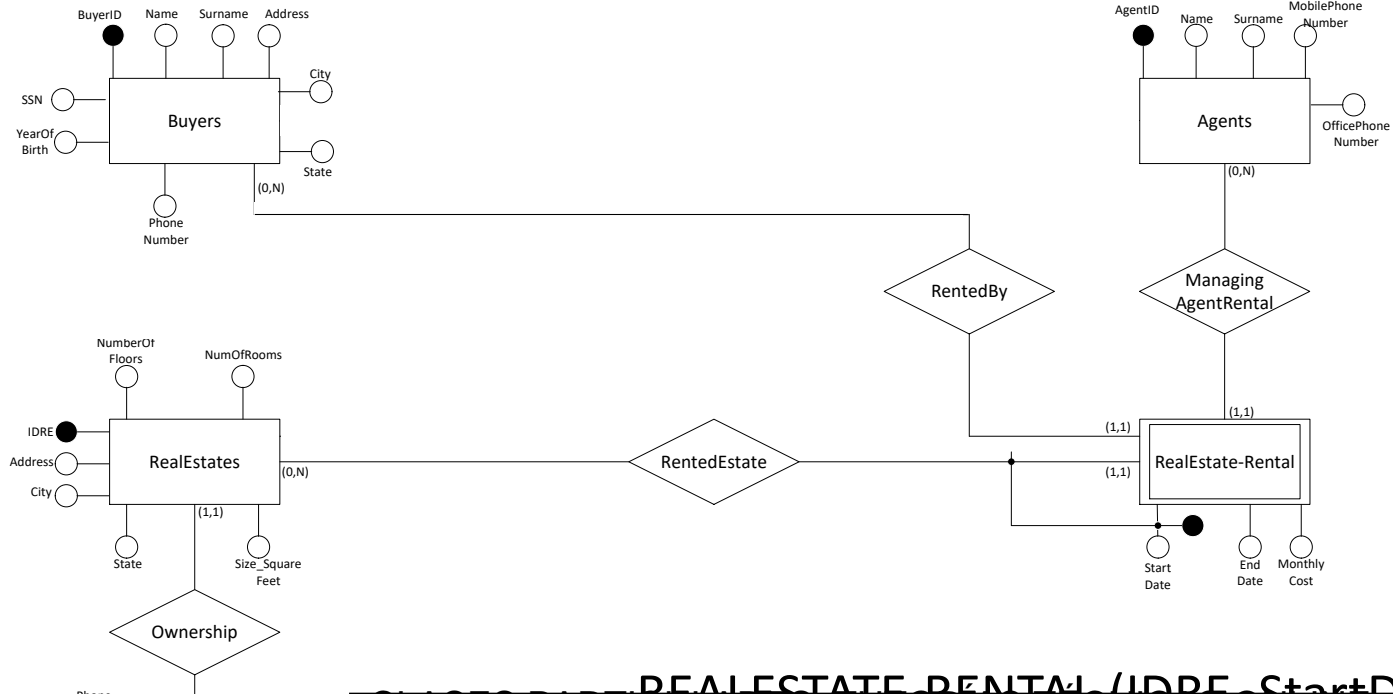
BuyerID
Name
Surname
Address
City
SSN
YearOf Birth
Buyers
State
(0,N)
Phone Number

AgentID
Name
Surname
MobilePhone Number
Agents
OfficePhone Number
(0,N)

RentedBy
Managing AgentRental

NumberOf Floors
NumOfRooms
IDRE
Address
City
RealEstates
(0,N)
(1,1)
State
Size_Square Feet

RentedEstate

(1,1)
(1,1)
(1,1)
RealEstate-Rental
Start Date
End Date
Monthly Cost

Ownership

Phone

REALESTATE-RENTAL (IDRE, StartD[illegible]